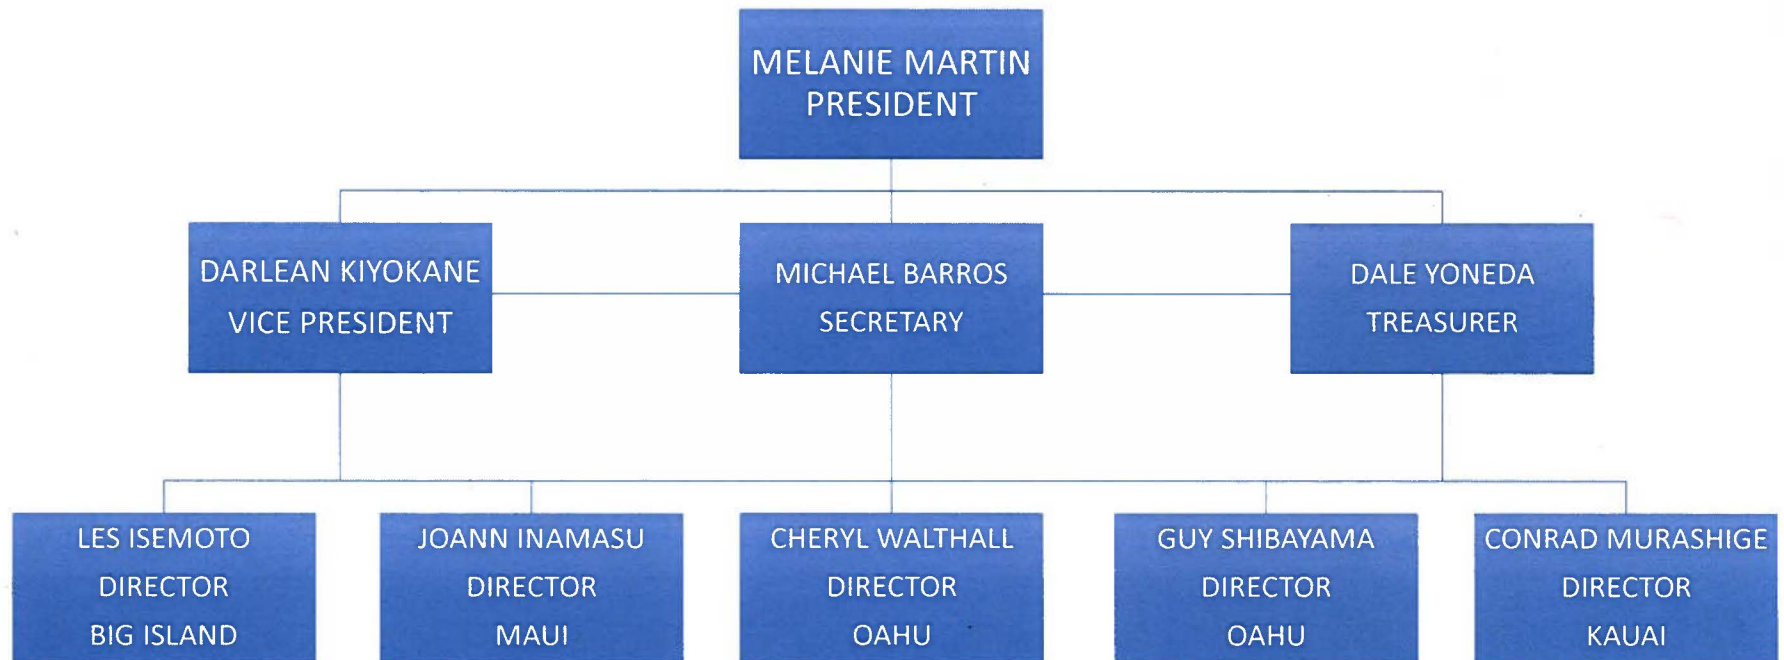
MELANIE MARTIN
PRESIDENT

DARLEAN KIYOKANE
VICE PRESIDENT

MICHAEL BARROS
SECRETARY

DALE YONEDA
TREASURER

LES ISEMOTO
DIRECTOR
BIG ISLAND

JOANN INAMASU
DIRECTOR
MAUI

CHERYL WALTHALL
DIRECTOR
OAHU

GUY SHIBAYAMA
DIRECTOR
OAHU

CONRAD MURASHIGE
DIRECTOR
KAUAI